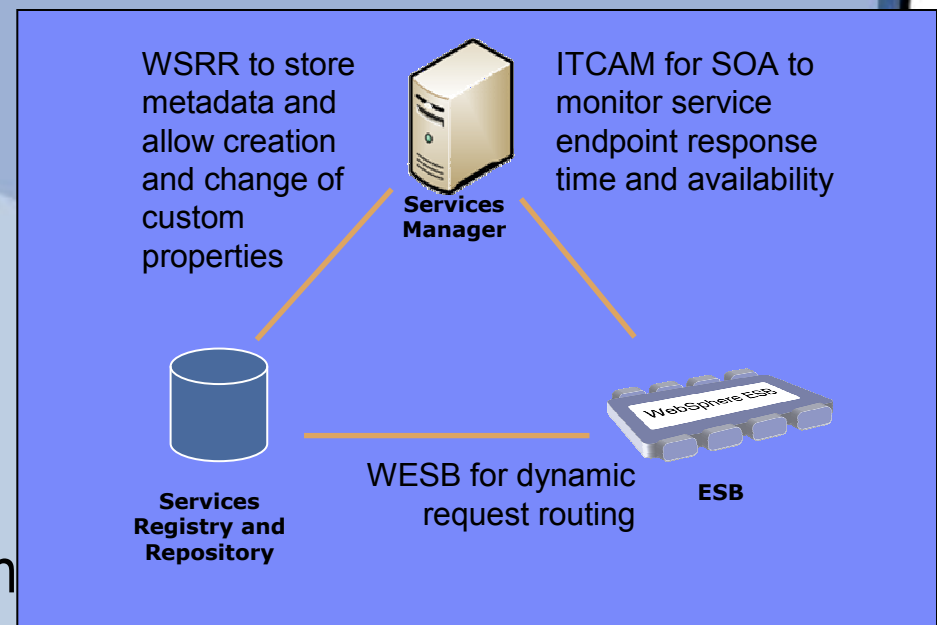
WSRR to store metadata and allow creation and change of custom properties

Services Manager

ITCAM for SOA to monitor service endpoint response time and availability

Services Registry and Repository

WebSphere ESB

ESB

WESB for dynamic request routing

n